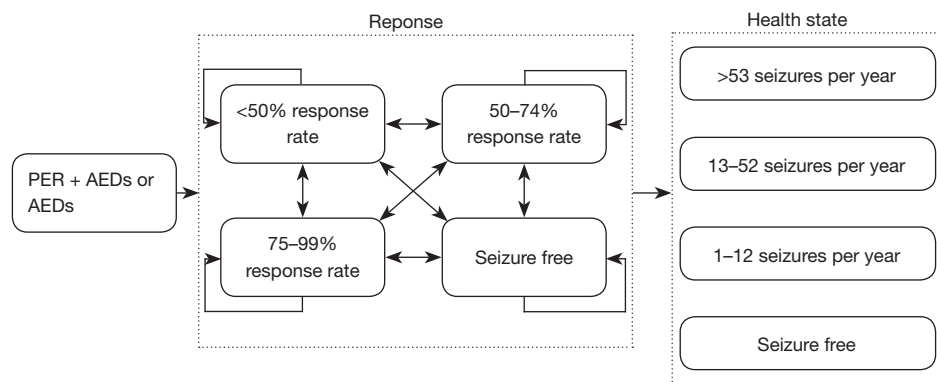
Reponse

Health state

PER + AEDs or AEDs

<50% response rate

50–74% response rate

75–99% response rate

Seizure free

>53 seizures per year

13–52 seizures per year

1–12 seizures per year

Seizure free